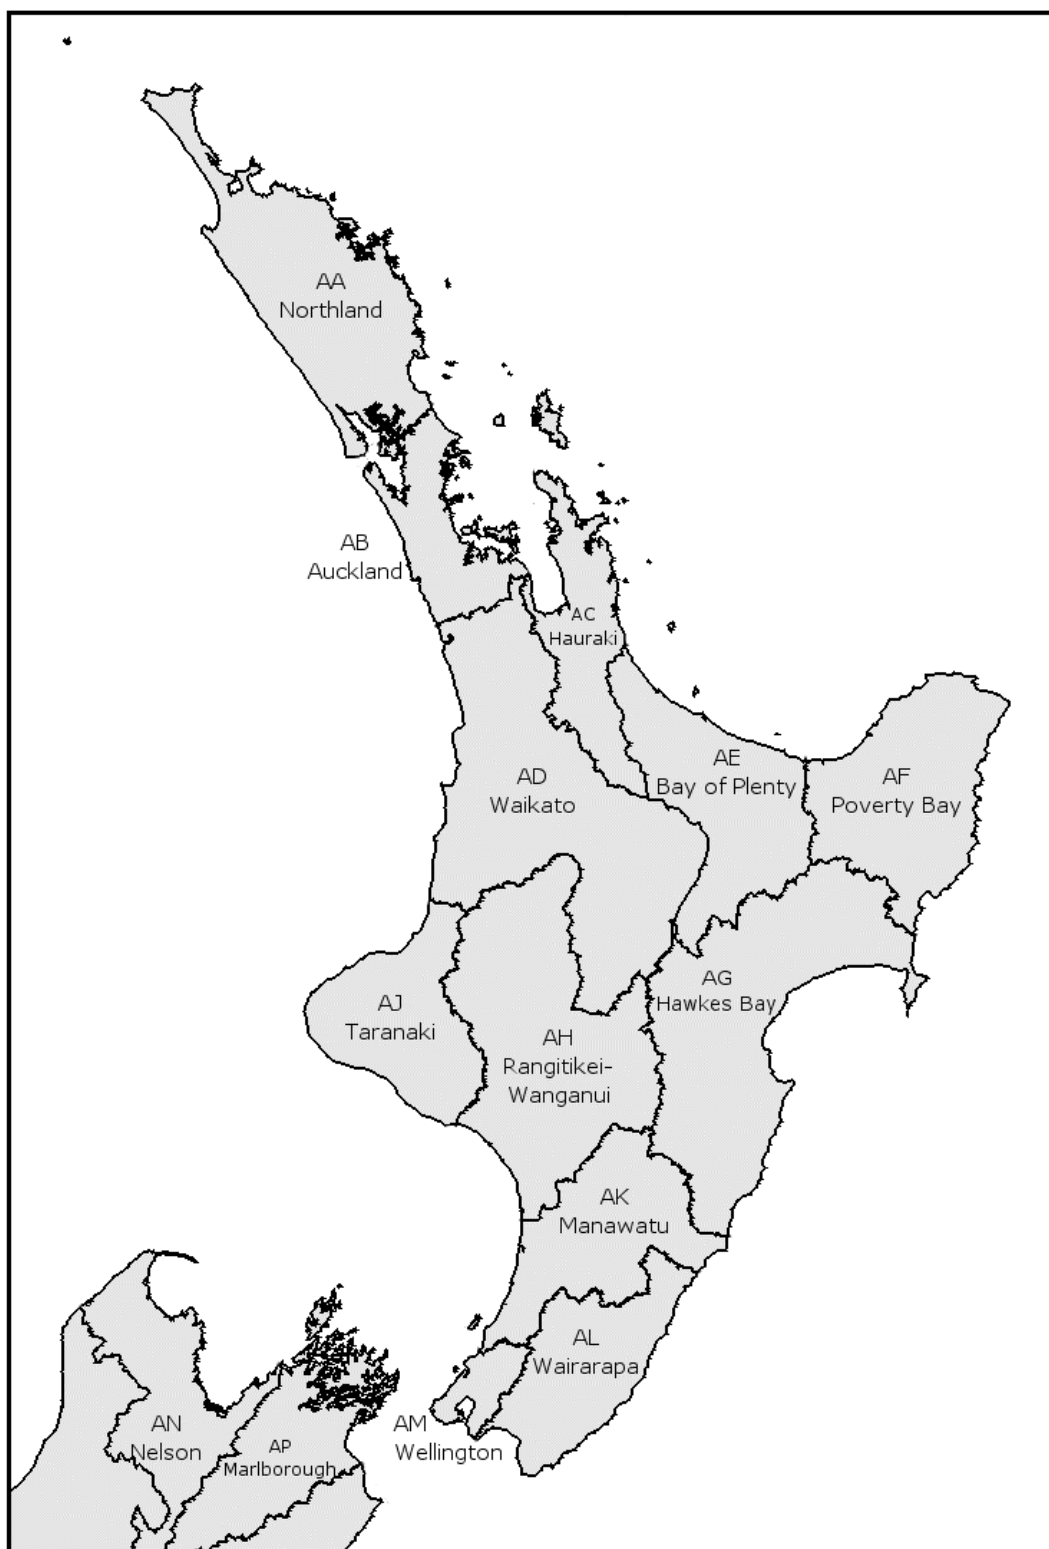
AA
Northland

AB
Auckland

AC
Hauraki

AD
Waikato

AE
Bay of Plenty

AF
Poverty Bay

AG
Hawkes Bay

AJ
Taranaki

AH
Rangitikei-
Wanganui

AK
Manawatu

AL
Wairarapa

AM
Wellington

AN
Nelson

AP
Marlborough